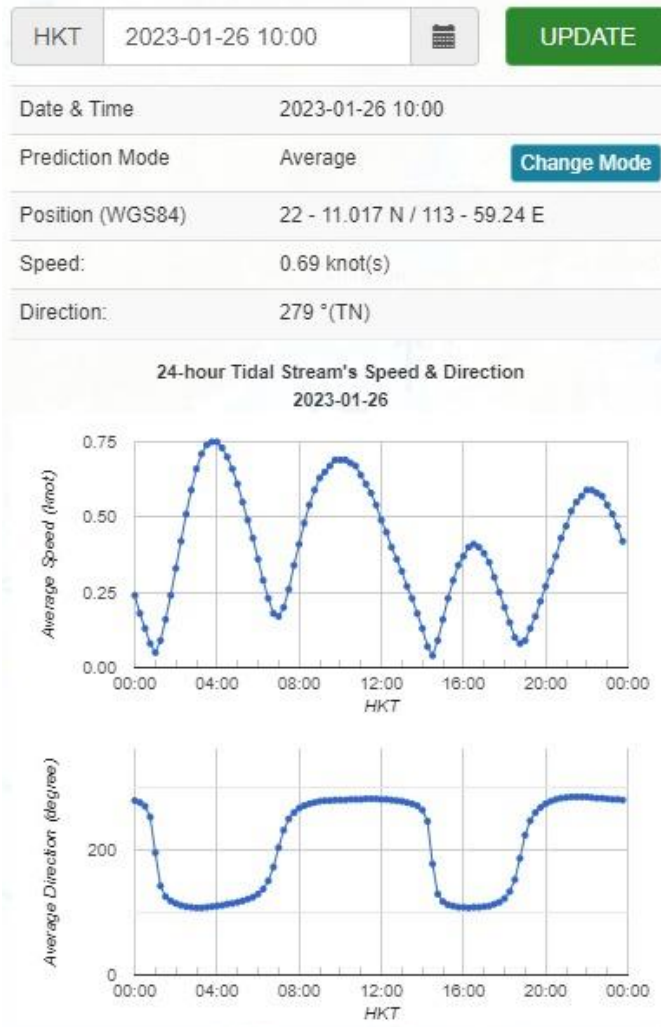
HKT 2023-01-26 10:00 UPDATE

| Date & Time | 2023-01-26 10:00 |
|---|---|
| Prediction Mode | Average Change Mode |
| Position (WGS84) | 22 - 11.017 N / 113 - 59.24 E |
| Speed: | 0.69 knot(s) |
| Direction: | 279 °(TN) |

24-hour Tidal Stream's Speed & Direction
2023-01-26

Average Speed (knot)
0.75
0.50
0.25
0.00
00:00 04:00 08:00 12:00 16:00 20:00 00:00
HKT

Average Direction (degree)
200
0
00:00 04:00 08:00 12:00 16:00 20:00 00:00
HKT